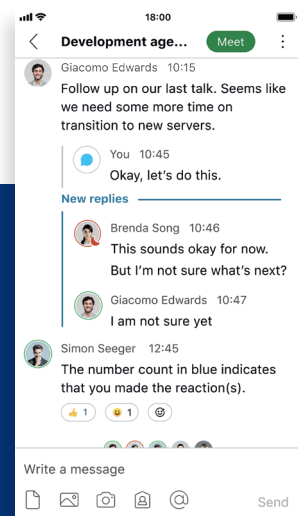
18:00

Development age...
Meet

Giacomo Edwards 10:15
Follow up on our last talk. Seems like we need some more time on transition to new servers.

You 10:45
Okay, let's do this.

New replies

Brenda Song 10:46
This sounds okay for now. But I'm not sure what's next?

Giacomo Edwards 10:47
I am not sure yet

Simon Seeger 12:45
The number count in blue indicates that you made the reaction(s).

👍 1 😃 1

Write a message

Send